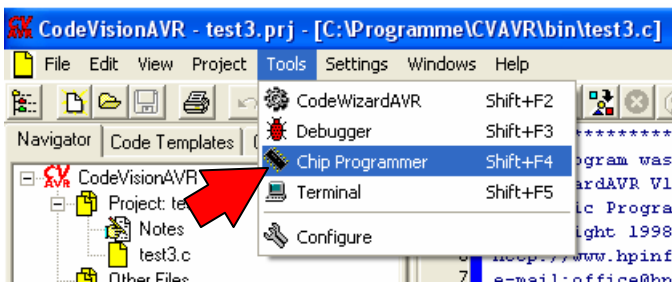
CodeVisionAVR - test3.prj - [C:\Programme\CVAVR\bin\test3.c]

File Edit View Project Tools Settings Windows Help

Navigator Code Templates

CodeVisionAVR
Project: te
Notes
test3.c
Other Files

CodeWizardAVR Shift+F2
Debugger Shift+F3
Chip Programmer Shift+F4
Terminal Shift+F5
Configure

**********
ogram was
ardAVR V1
ic Progra
ight 1998
http://www.hpinf
e-mail:office@hp
7
8